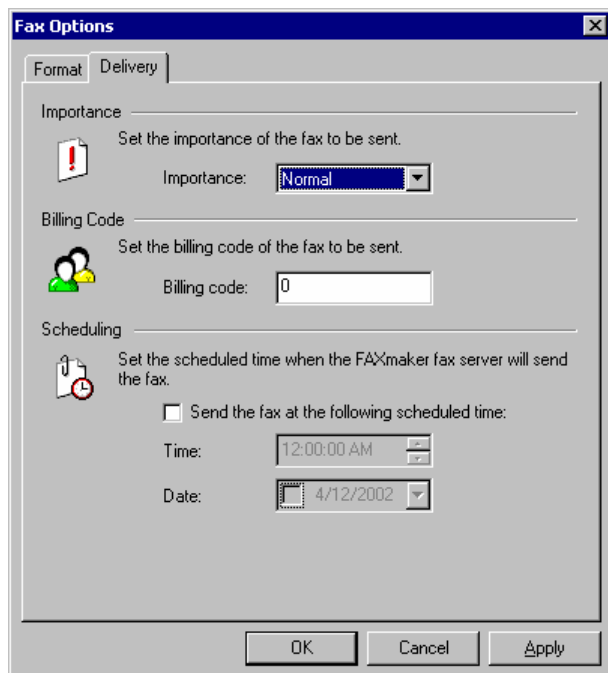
Fax Options

Format | Delivery

Importance

Set the importance of the fax to be sent.

Importance: Normal

Billing Code

Set the billing code of the fax to be sent.

Billing code: 0

Scheduling

Set the scheduled time when the FAXmaker fax server will send the fax.

Send the fax at the following scheduled time:

Time: 12:00:00 AM

Date: 4/12/2002

OK | Cancel | Apply